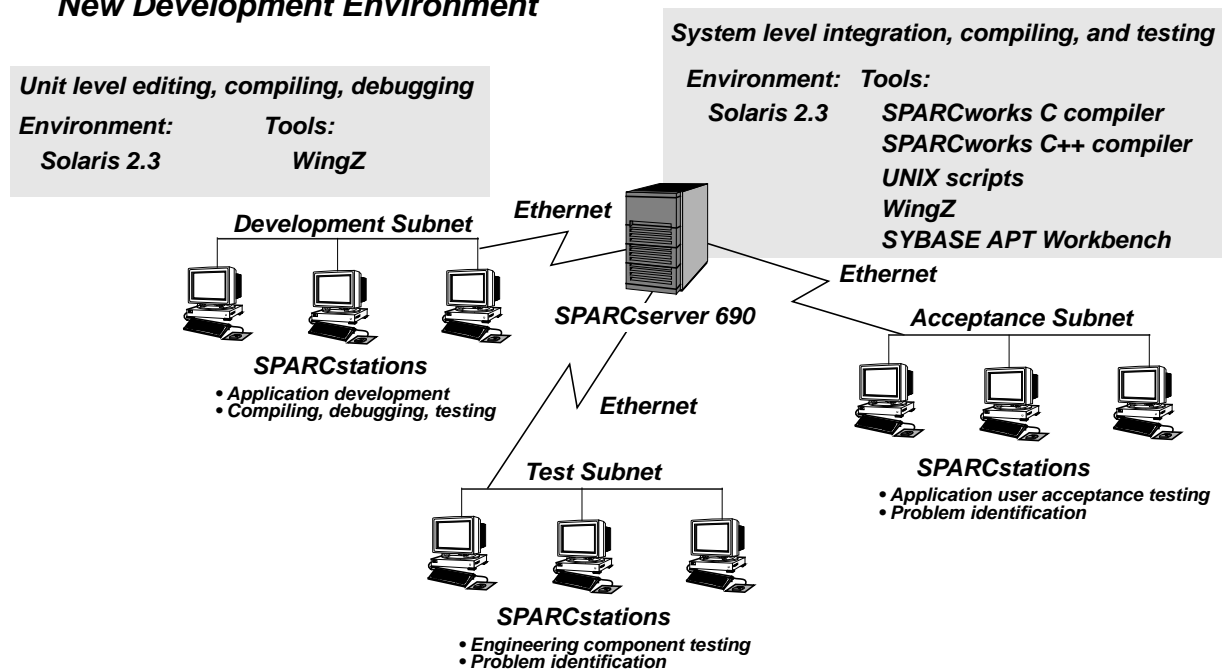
New Development Environment

Unit level editing, compiling, debugging

Environment: Tools:

Solaris 2.3 WingZ

System level integration, compiling, and testing

Environment: Tools:

Solaris 2.3 SPARCworks C compiler

SPARCworks C++ compiler

UNIX scripts

WingZ

SYBASE APT Workbench

Development Subnet

Ethernet

Ethernet

SPARCserver 690

Acceptance Subnet

SPARCstations

• Application development
• Compiling, debugging, testing

Ethernet

SPARCstations

• Application user acceptance testing
• Problem identification

Test Subnet

SPARCstations

• Engineering component testing
• Problem identification